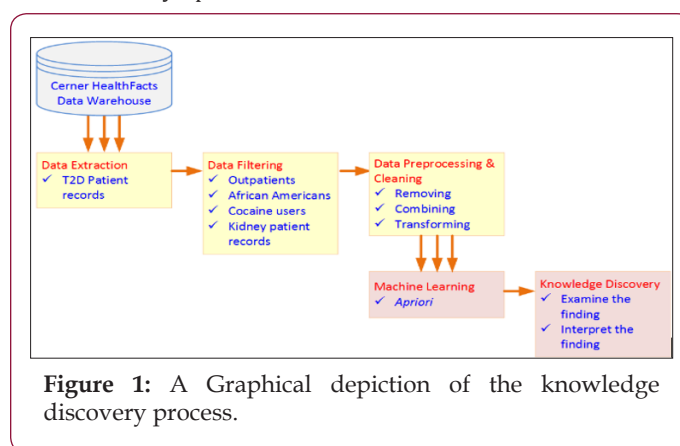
Cerner HealthFacts Data Warehouse

Data Extraction
✓ T2D Patient records

Data Filtering
✓ Outpatients
✓ African Americans
✓ Cocaine users
✓ Kidney patient records

Data Preprocessing & Cleaning
✓ Removing
✓ Combining
✓ Transforming

Machine Learning
✓ Apriori

Knowledge Discovery
✓ Examine the finding
✓ Interpret the finding

**Figure 1:** A Graphical depiction of the knowledge discovery process.